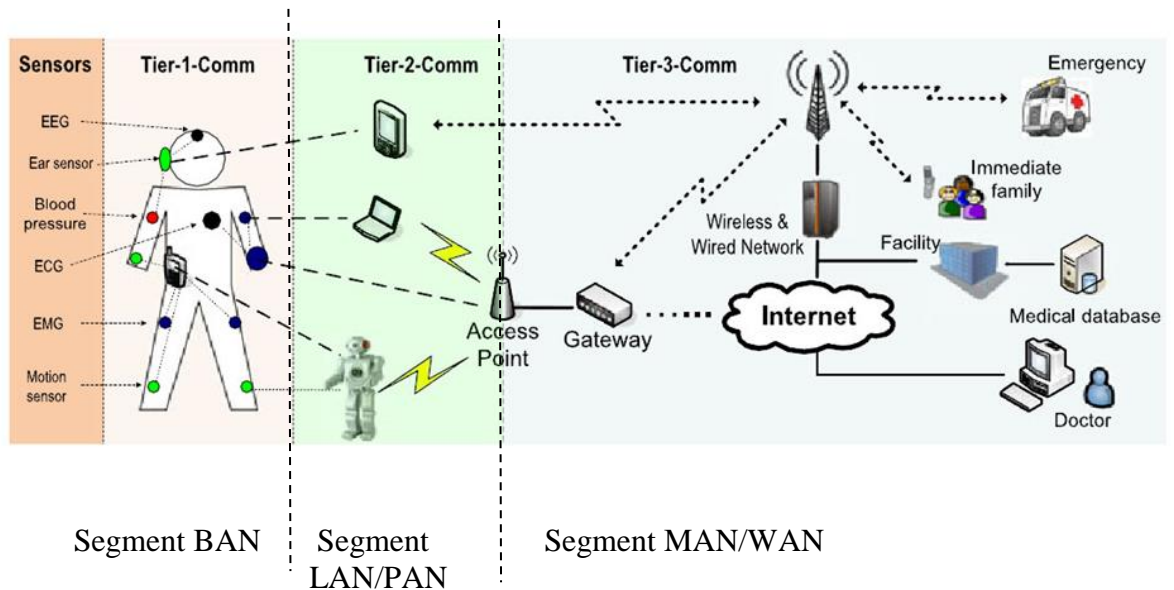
Sensors
Tier-1-Comm
Tier-2-Comm
Tier-3-Comm
Emergency

EEG
Ear sensor
Blood pressure
ECG
EMG
Motion sensor

Immediate family
Wireless & Wired Network
Facility
Access Point
Gateway
Internet
Medical database
Doctor

Segment BAN
Segment LAN/PAN
Segment MAN/WAN